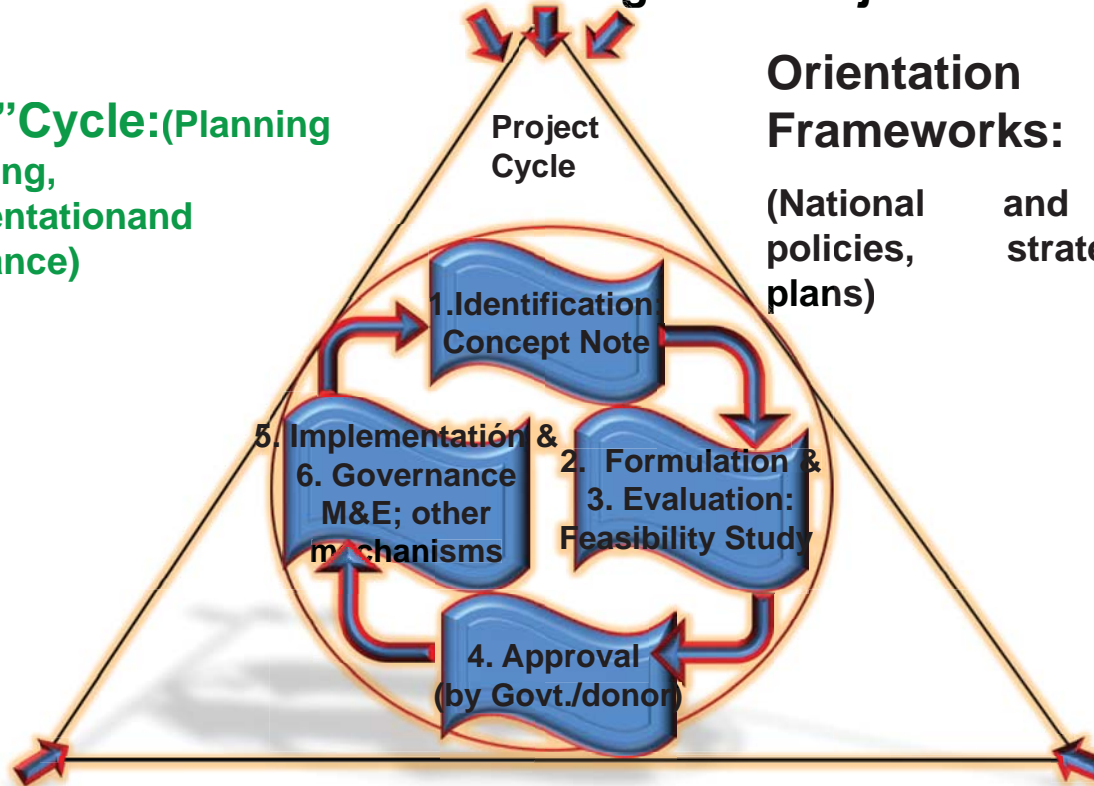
”Cycle:(Planning
ng,
entationand
ance)

Project
Cycle

Orientation
Frameworks:

(National and
policies, strat
plans)

1.Identification:
Concept Note

2. Formulation &
3. Evaluation:
Feasibility Study

4. Approval
(by Govt./donor)

5. Implementatión &
6. Governance
M&E; other
m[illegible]chanisms